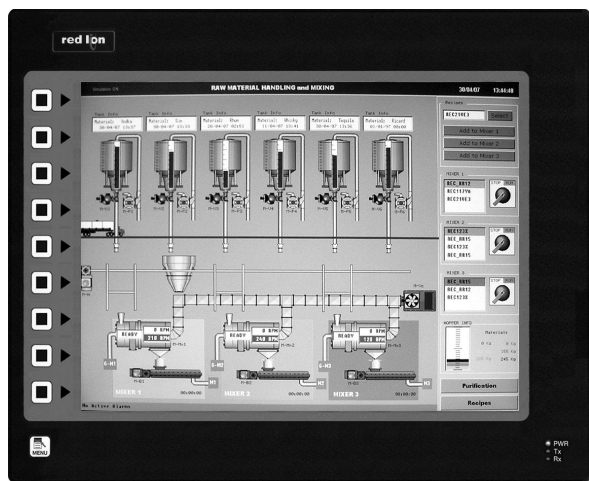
red lion

Session 09

RAW MATERIAL HANDLING and MIXING

30/04/07

13:44:48

Tank Info
Material: Vodka
30-04-07 13:37

Tank Info
Material: Gin
30-04-07 13:33

Tank Info
Material: Rhum
30-04-07 02:53

Tank Info
Material: Whisky
11-04-07 13:41

Tank Info
Material: Tequila
30-04-07 13:36

Tank Info
Material: Ricard
01-05-07 00:00

Recipes

REC7YRE3

Select

Add to Mixer 1

Add to Mixer 2

Add to Mixer 3

MIXER 1

REC_RR17

REC7YRE3

REC7YRE3

STOP

RUN

MIXER 2

REC123X

REC_RR15

REC123X

REC_RR15

STOP

RUN

MIXER 3

REC_RR15

REC_RR12

REC123X

STOP

RUN

HOPPER INFO

Materials

0 kg

0 kg

255 kg

245 kg

READY

0 RPM

218 RPM

READY

0 RPM

248 RPM

READY

0 RPM

178 RPM

MIXER 1

00:00:00

MIXER 2

00:00:00

MIXER 3

00:00:00

M1

M2

M3

Purification

Recipes

No Active Alarms

MENU

PWR
Tx
Rx